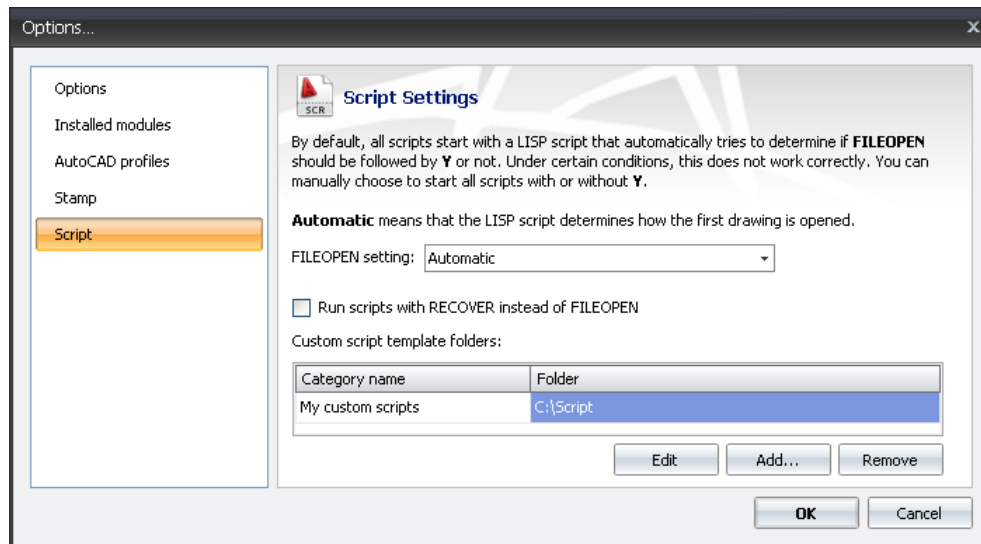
Options...

Options
Installed modules
AutoCAD profiles
Stamp
Script

SCR
Script Settings

By default, all scripts start with a LISP script that automatically tries to determine if **FILEOPEN** should be followed by **Y** or not. Under certain conditions, this does not work correctly. You can manually choose to start all scripts with or without **Y**.

**Automatic** means that the LISP script determines how the first drawing is opened.

FILEOPEN setting: Automatic

Run scripts with RECOVER instead of FILEOPEN

Custom script template folders:

| Category name | Folder |
|---|---|
| My custom scripts | C:\Script |

Edit
Add...
Remove

OK
Cancel